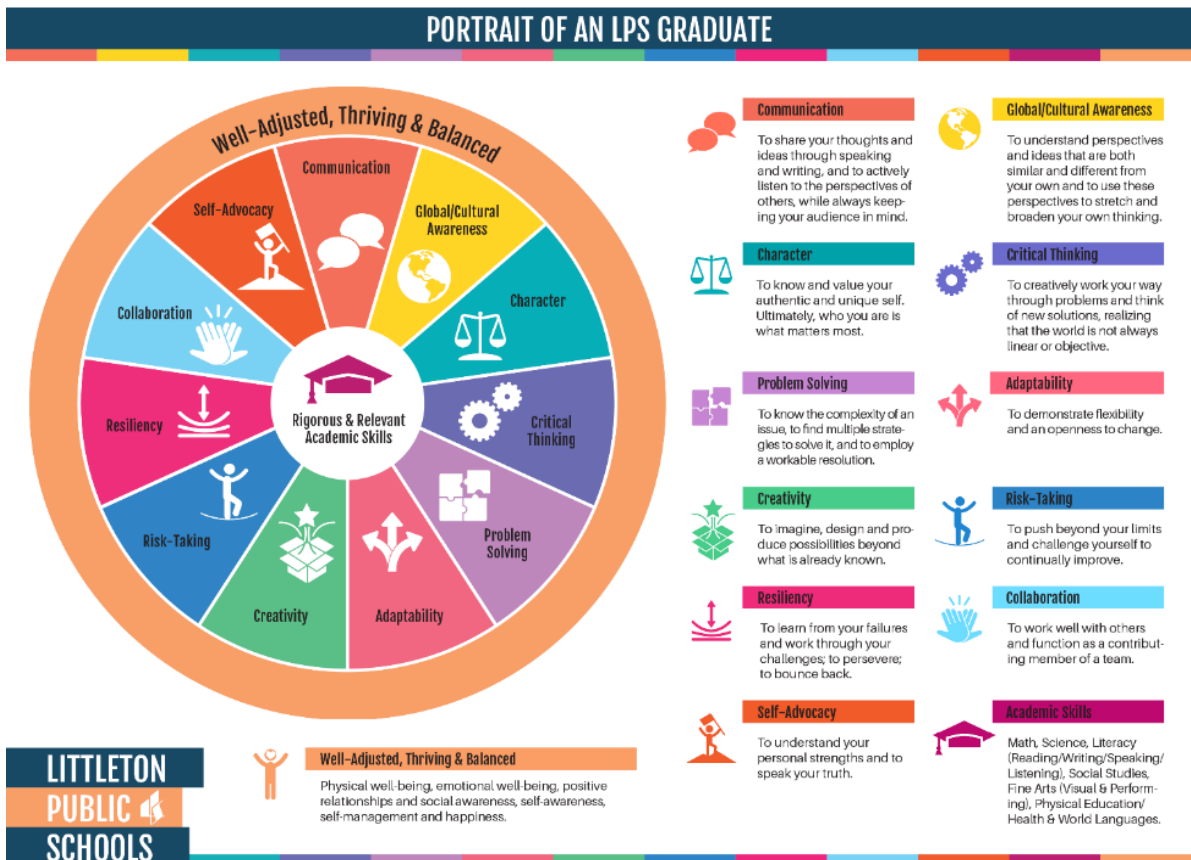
PORTRAIT OF AN LPS GRADUATE

Well-Adjusted, Thriving & Balanced

Communication

Global/Cultural Awareness

Character

Critical Thinking

Problem Solving

Adaptability

Creativity

Risk-Taking

Resiliency

Collaboration

Self-Advocacy

Rigorous & Relevant Academic Skills

Communication
To share your thoughts and ideas through speaking and writing, and to actively listen to the perspectives of others, while always keeping your audience in mind.

Global/Cultural Awareness
To understand perspectives and ideas that are both similar and different from your own and to use these perspectives to stretch and broaden your own thinking.

Character
To know and value your authentic and unique self. Ultimately, who you are is what matters most.

Critical Thinking
To creatively work your way through problems and think of new solutions, realizing that the world is not always linear or objective.

Problem Solving
To know the complexity of an issue, to find multiple strategies to solve it, and to employ a workable resolution.

Adaptability
To demonstrate flexibility and an openness to change.

Creativity
To imagine, design and produce possibilities beyond what is already known.

Risk-Taking
To push beyond your limits and challenge yourself to continually improve.

Resiliency
To learn from your failures and work through your challenges; to persevere; to bounce back.

Collaboration
To work well with others and function as a contributing member of a team.

Self-Advocacy
To understand your personal strengths and to speak your truth.

Academic Skills
Math, Science, Literacy (Reading/Writing/Speaking/Listening), Social Studies, Fine Arts (Visual & Performing), Physical Education/ Health & World Languages.

LITTLETON PUBLIC SCHOOLS

Well-Adjusted, Thriving & Balanced
Physical well-being, emotional well-being, positive relationships and social awareness, self-awareness, self-management and happiness.